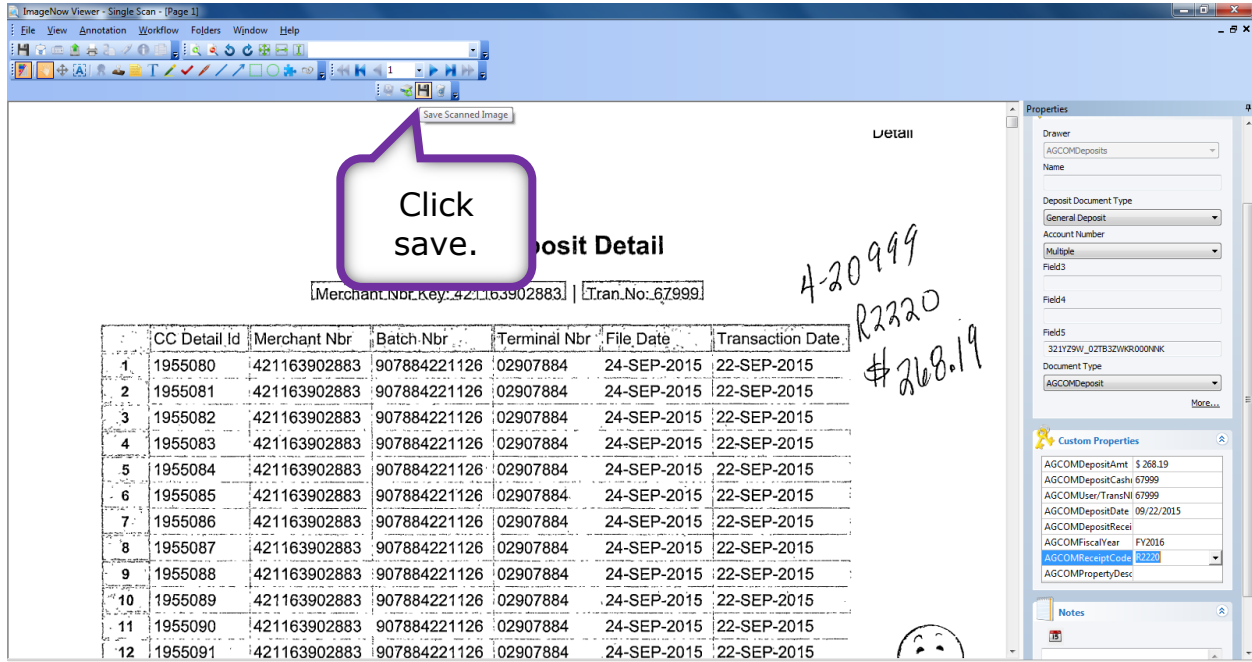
ImageNow Viewer - Single Scan - [Page 1]

File View Annotation Workflow Folders Window Help

1

Save Scanned Image

Detail

Click save.

posit Detail

Merchant Nbr Key: 421163902883 | Tran No: 67999

|  | CC Detail Id | Merchant Nbr | Batch Nbr | Terminal Nbr | File Date | Transaction Date |
|---|---|---|---|---|---|---|
| 1 | 1955080 | 421163902883 | 907884221126 | 02907884 | 24-SEP-2015 | 22-SEP-2015 |
| 2 | 1955081 | 421163902883 | 907884221126 | 02907884 | 24-SEP-2015 | 22-SEP-2015 |
| 3 | 1955082 | 421163902883 | 907884221126 | 02907884 | 24-SEP-2015 | 22-SEP-2015 |
| 4 | 1955083 | 421163902883 | 907884221126 | 02907884 | 24-SEP-2015 | 22-SEP-2015 |
| 5 | 1955084 | 421163902883 | 907884221126 | 02907884 | 24-SEP-2015 | 22-SEP-2015 |
| 6 | 1955085 | 421163902883 | 907884221126 | 02907884 | 24-SEP-2015 | 22-SEP-2015 |
| 7 | 1955086 | 421163902883 | 907884221126 | 02907884 | 24-SEP-2015 | 22-SEP-2015 |
| 8 | 1955087 | 421163902883 | 907884221126 | 02907884 | 24-SEP-2015 | 22-SEP-2015 |
| 9 | 1955088 | 421163902883 | 907884221126 | 02907884 | 24-SEP-2015 | 22-SEP-2015 |
| 10 | 1955089 | 421163902883 | 907884221126 | 02907884 | 24-SEP-2015 | 22-SEP-2015 |
| 11 | 1955090 | 421163902883 | 907884221126 | 02907884 | 24-SEP-2015 | 22-SEP-2015 |
| 12 | 1955091 | 421163902883 | 907884221126 | 02907884 | 24-SEP-2015 | 22-SEP-2015 |

4-20999
R2220
$268.19

Properties

Drawer
AGCOMDeposits
Name
Deposit Document Type
General Deposit
Account Number
Multiple
Field3
Field4
Field5
321YZ9W_02TB3ZWKR000NNK
Document Type
AGCOMDeposit
More...

Custom Properties

| AGCOMDepositAmt | $ 268.19 |
|---|---|
| AGCOMDepositCash | 67999 |
| AGCOMUser/TransNl | 67999 |
| AGCOMDepositDate | 09/22/2015 |
| AGCOMDepositRecei |  |
| AGCOMFiscalYear | FY2016 |
| AGCOMReceiptCode | R2220 |
| AGCOMPropertyDesc |  |

Notes